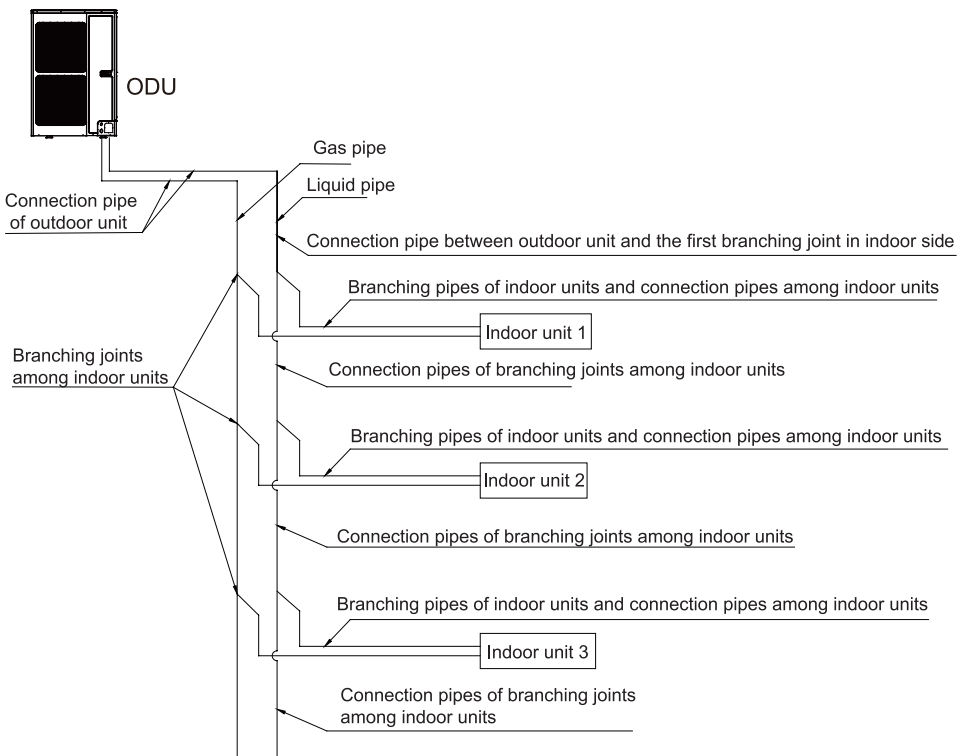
ODU

Gas pipe

Liquid pipe

Connection pipe of outdoor unit

Connection pipe between outdoor unit and the first branching joint in indoor side

Branching pipes of indoor units and connection pipes among indoor units

Indoor unit 1

Branching joints among indoor units

Connection pipes of branching joints among indoor units

Branching pipes of indoor units and connection pipes among indoor units

Indoor unit 2

Connection pipes of branching joints among indoor units

Branching pipes of indoor units and connection pipes among indoor units

Indoor unit 3

Connection pipes of branching joints among indoor units